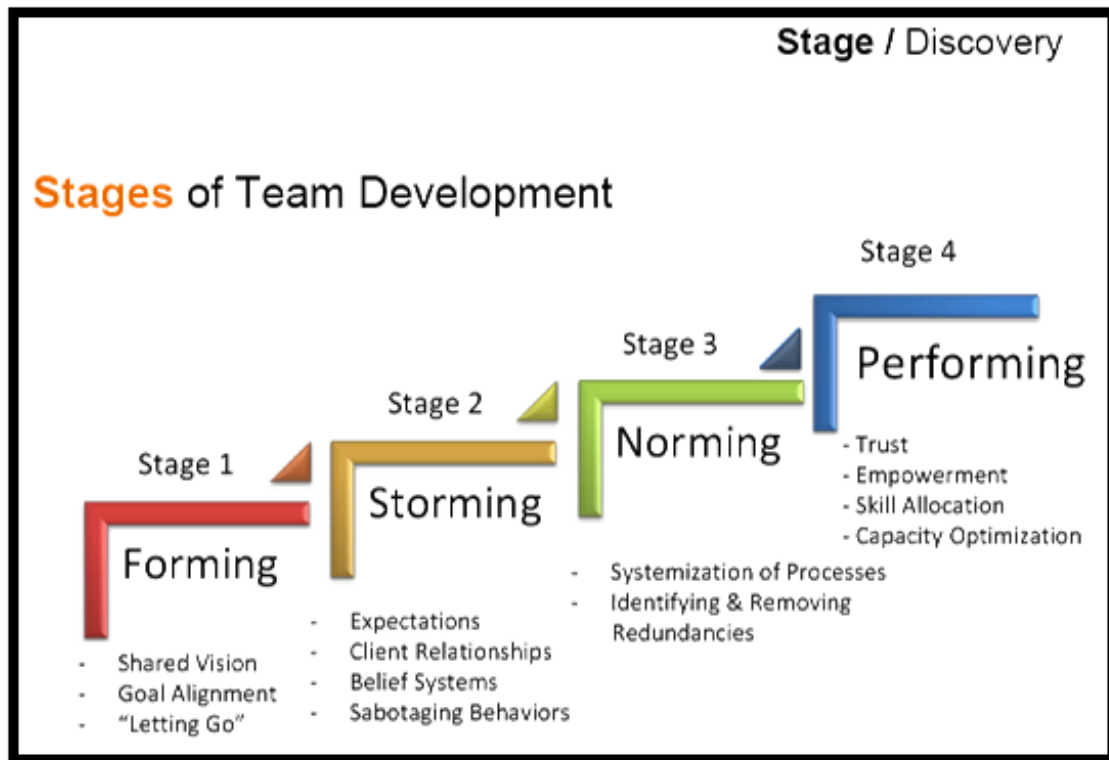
Stage / Discovery

Stages of Team Development

Stage 4

Performing

- Trust
- Empowerment
- Skill Allocation
- Capacity Optimization

Stage 3

Norming

- Systemization of Processes
- Identifying & Removing Redundancies

Stage 2

Storming

- Expectations
- Client Relationships
- Belief Systems
- Sabotaging Behaviors

Stage 1

Forming

- Shared Vision
- Goal Alignment
- "Letting Go"